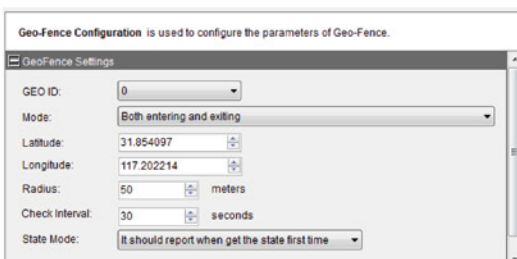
**Geo-Fence Configuration** is used to configure the parameters of Geo-Fence.

GeoFence Settings

GEO ID: 0

Mode: Both entering and exiting

Latitude: 31.854097

Longitude: 117.202214

Radius: 50 meters

Check Interval: 30 seconds

State Mode: It should report when get the state first time